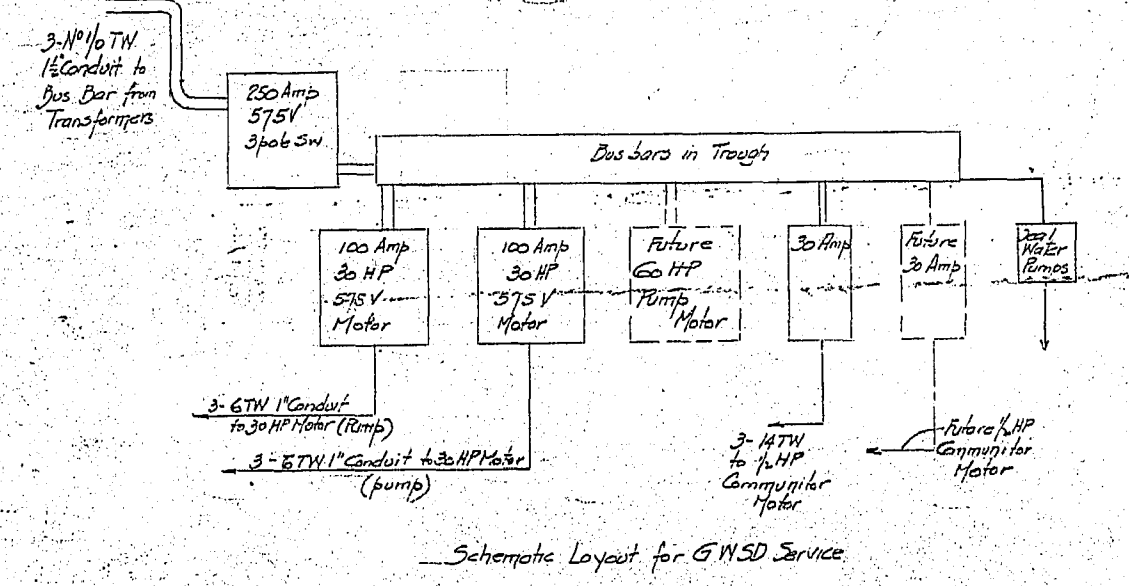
3-N° 1/0 TW
1½" Conduit to Bus Bar from Transformers

250 Amp
575V
3pole Sw

Bus bars in Trough

100 Amp
30 HP
575V
Motor

100 Amp
30 HP
575V
Motor

Future
60 HP
Pump
Motor

30 Amp

Future
30 Amp

Pool
Water
Pumps

3-6TW 1" Conduit
to 30 HP Motor (Pump)

3-6TW 1" Conduit to 30 HP Motor
(pump)

3-14TW
to ½ HP
Communitor
Motor

Future ½ HP
Communitor
Motor

Schematic Layout for GWSD Service